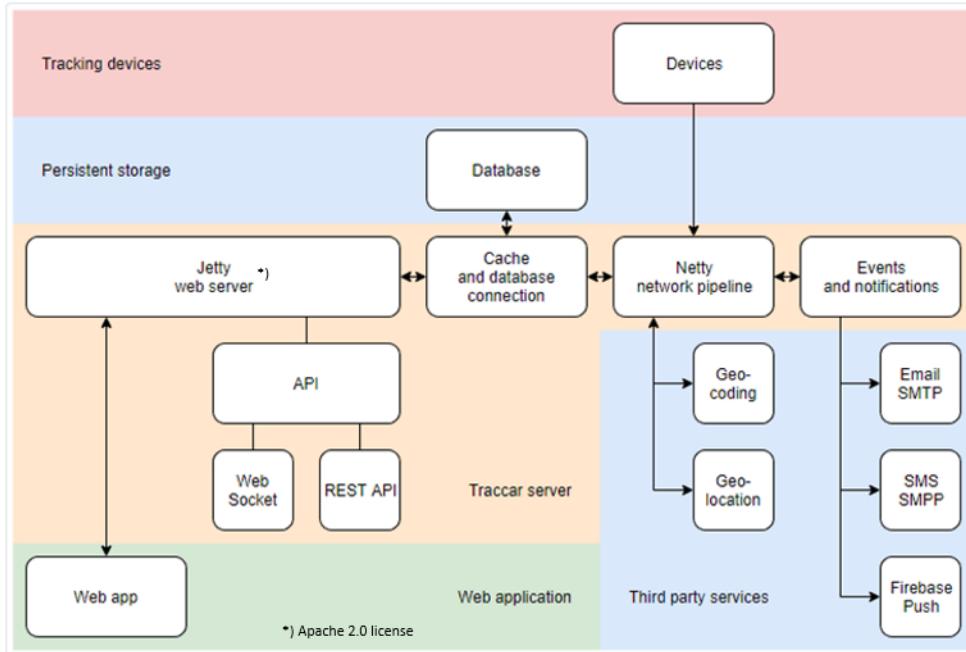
Tracking devices

Devices

Persistent storage

Database

Jetty web server *)

Cache and database connection

Netty network pipeline

Events and notifications

API

Geo-coding

Email SMTP

Web Socket

REST API

Traccar server

Geo-location

SMS SMPP

Web app

Web application

Third party services

Firebase Push

*) Apache 2.0 license